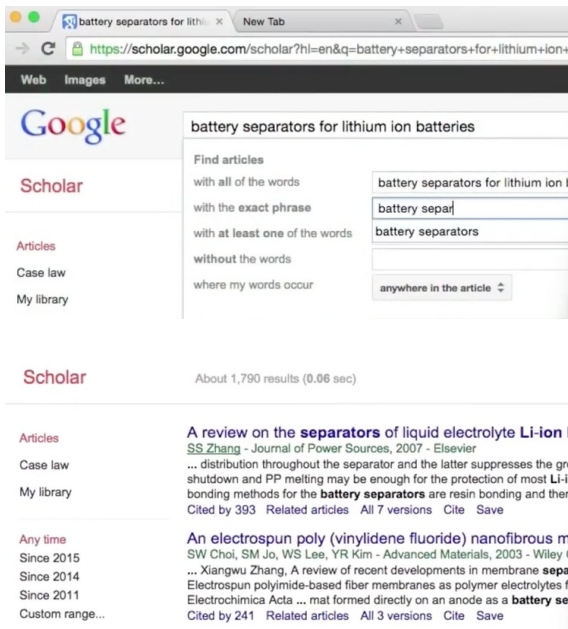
battery separators for lithi ×
New Tab ×
https://scholar.google.com/scholar?hl=en&q=battery+separators+for+lithium+ion+

Web Images More...

Google
battery separators for lithium ion batteries

Scholar

Find articles
with all of the words battery separators for lithium ion
with the exact phrase battery separ
with at least one of the words battery separators
without the words
where my words occur anywhere in the article

Articles
Case law
My library

Scholar
About 1,790 results (0.06 sec)

Articles
Case law
My library

Any time
Since 2015
Since 2014
Since 2011
Custom range...

A review on the separators of liquid electrolyte Li-ion
SS Zhang - Journal of Power Sources, 2007 - Elsevier
... distribution throughout the separator and the latter suppresses the gr
shutdown and PP melting may be enough for the protection of most Li-i
bonding methods for the battery separators are resin bonding and the
Cited by 393 Related articles All 7 versions Cite Save

An electrospun poly (vinylidene fluoride) nanofibrous m
SW Choi, SM Jo, WS Lee, YR Kim - Advanced Materials, 2003 - Wiley
... Xiangwu Zhang, A review of recent developments in membrane sepa
Electrospun polyimide-based fiber membranes as polymer electrolytes f
Electrochimica Acta ... mat formed directly on an anode as a battery se
Cited by 241 Related articles All 3 versions Cite Save